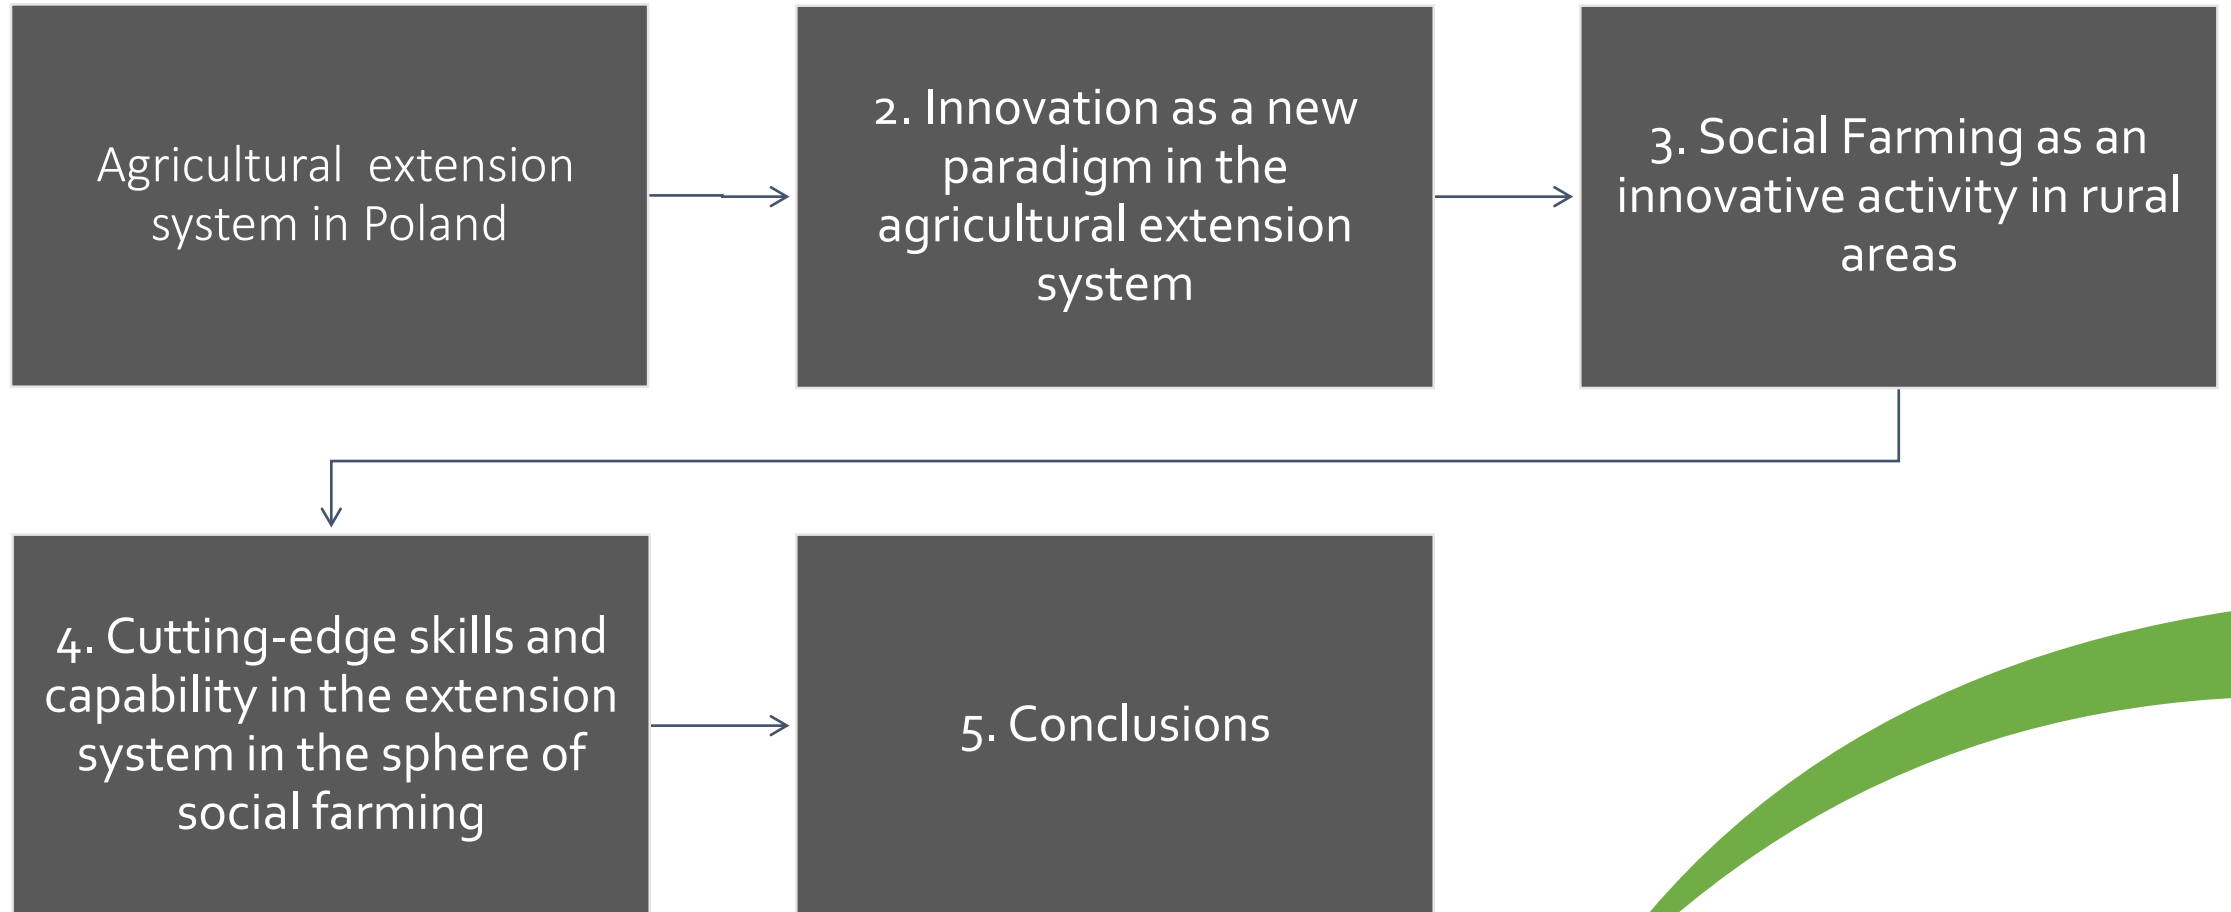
Agricultural extension system in Poland

2. Innovation as a new paradigm in the agricultural extension system

3. Social Farming as an innovative activity in rural areas

4. Cutting-edge skills and capability in the extension system in the sphere of social farming

5. Conclusions